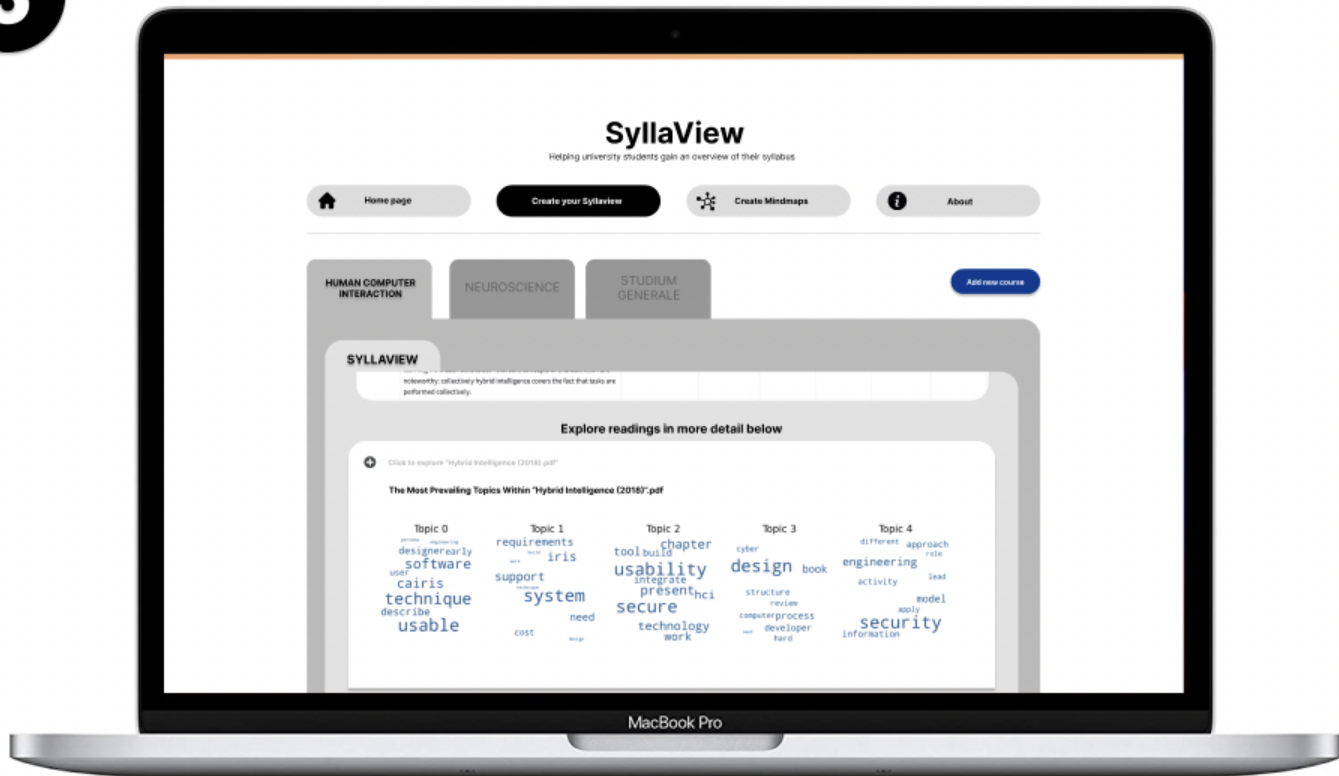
SyllaView
Helping university students gain an overview of their syllabus

Home page
Create your Syllaview
Create Mindmaps
About

HUMAN COMPUTER INTERACTION
NEUROSCIENCE
STUDIUM GENERALE
Add new course

SYLLAVIEW

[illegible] noteworthy: collectively hybrid intelligence covers the fact that tasks are performed collectively.

Explore readings in more detail below

Click to explore "Hybrid Intelligence (2018).pdf"

The Most Prevailing Topics Within "Hybrid Intelligence (2018)".pdf

Topic 0
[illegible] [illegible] designer early software user cairis technique describe usable

Topic 1
requirements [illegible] iris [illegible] support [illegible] system need cost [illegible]

Topic 2
tool build chapter usability integrate present hci secure technology work

Topic 3
cyber design book structure review computer process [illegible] developer hard

Topic 4
different approach role engineering activity lead model apply security information

MacBook Pro